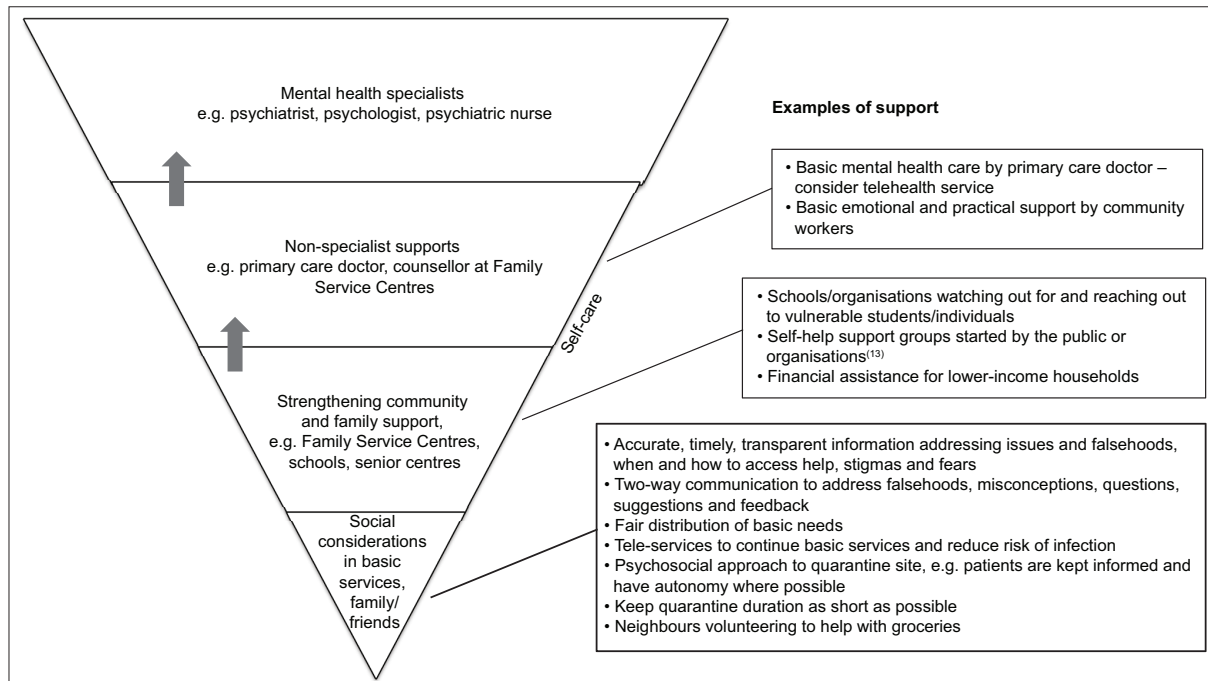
Mental health specialists
e.g. psychiatrist, psychologist, psychiatric nurse

Non-specialist supports
e.g. primary care doctor, counsellor at Family Service Centres

Strengthening community and family support, e.g. Family Service Centres, schools, senior centres

Social considerations in basic services, family/ friends

Self-care

Examples of support

• Basic mental health care by primary care doctor – consider telehealth service
• Basic emotional and practical support by community workers

• Schools/organisations watching out for and reaching out to vulnerable students/individuals
• Self-help support groups started by the public or organisations$^{(13)}$
• Financial assistance for lower-income households

• Accurate, timely, transparent information addressing issues and falsehoods, when and how to access help, stigmas and fears
• Two-way communication to address falsehoods, misconceptions, questions, suggestions and feedback
• Fair distribution of basic needs
• Tele-services to continue basic services and reduce risk of infection
• Psychosocial approach to quarantine site, e.g. patients are kept informed and have autonomy where possible
• Keep quarantine duration as short as possible
• Neighbours volunteering to help with groceries